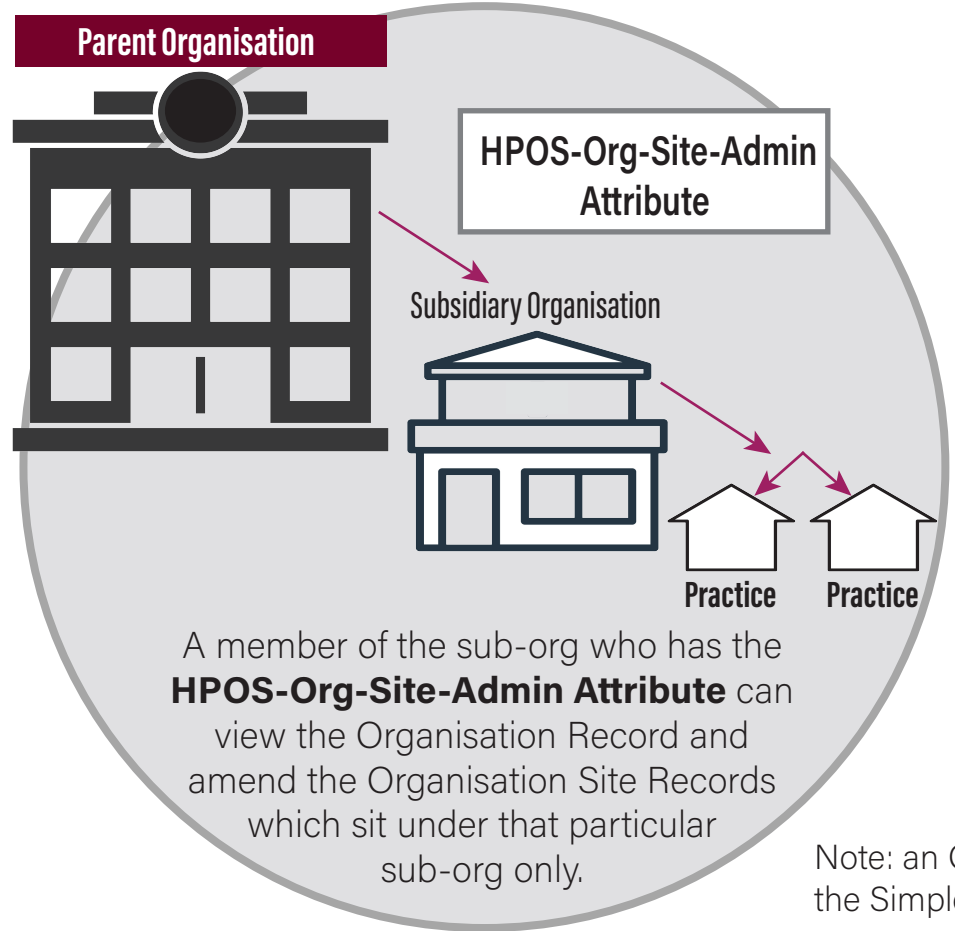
Parent Organisation

HPOS-Org-Site-Admin Attribute

Subsidiary Organisation

Practice Practice

A member of the sub-org who has the **HPOS-Org-Site-Admin Attribute** can view the Organisation Record and amend the Organisation Site Records which sit under that particular sub-org only.

Note: an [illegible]
the Simpl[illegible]